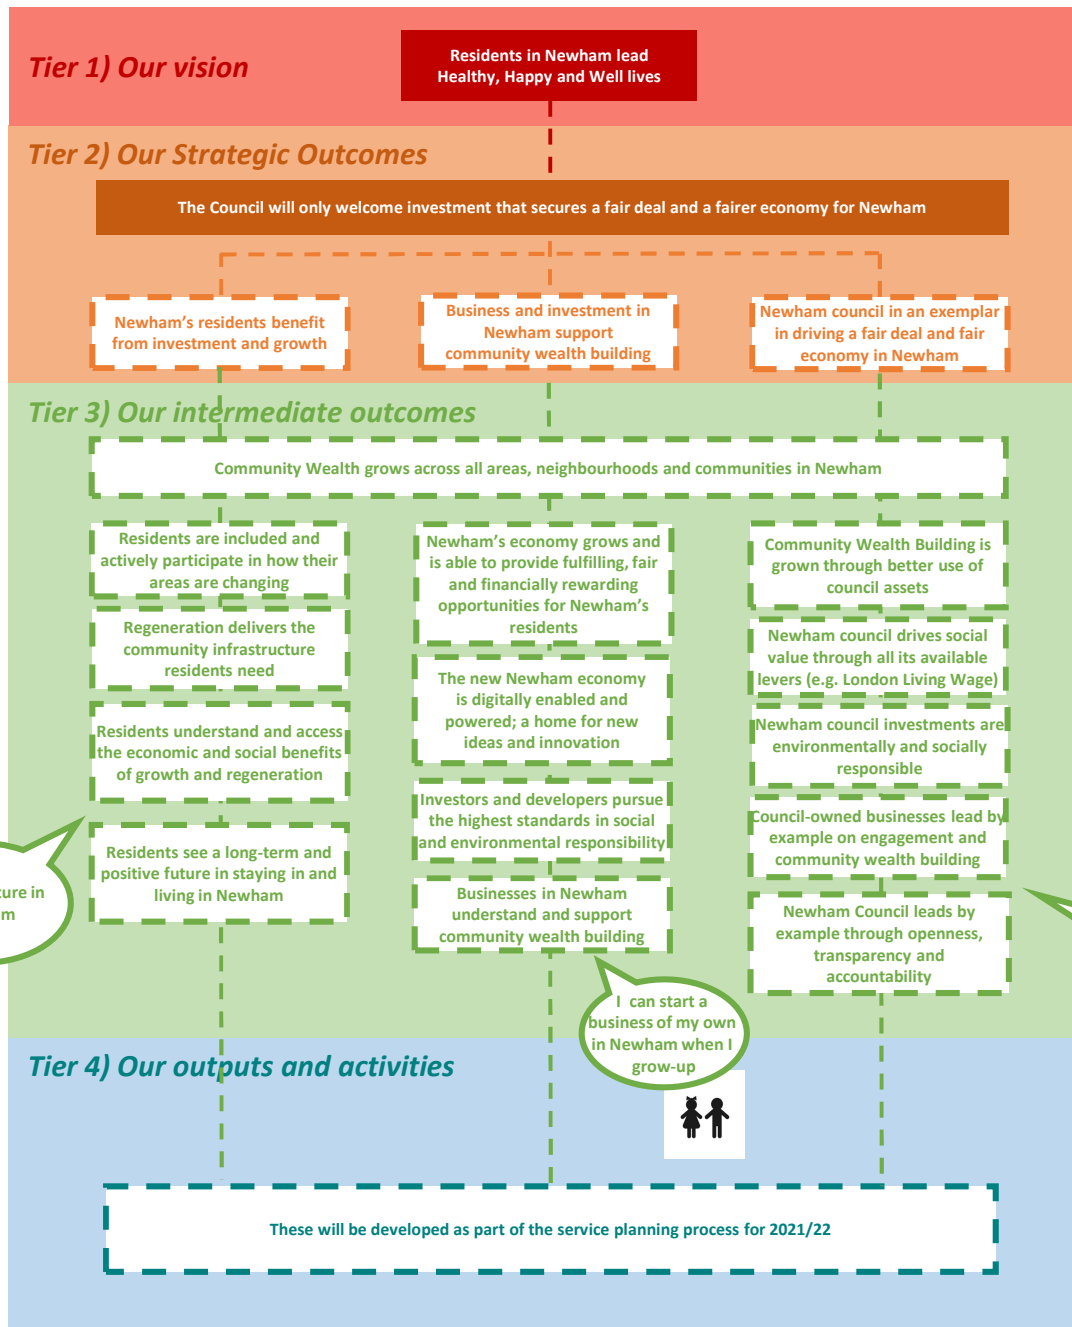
Tier 1) Our vision

Residents in Newham lead Healthy, Happy and Well lives

Tier 2) Our Strategic Outcomes

The Council will only welcome investment that secures a fair deal and a fairer economy for Newham

Newham's residents benefit from investment and growth

Business and investment in Newham support community wealth building

Newham council in an exemplar in driving a fair deal and fair economy in Newham

Tier 3) Our intermediate outcomes

Community Wealth grows across all areas, neighbourhoods and communities in Newham

Residents are included and actively participate in how their areas are changing

Regeneration delivers the community infrastructure residents need

Residents understand and access the economic and social benefits of growth and regeneration

Residents see a long-term and positive future in staying in and living in Newham

Newham's economy grows and is able to provide fulfilling, fair and financially rewarding opportunities for Newham's residents

The new Newham economy is digitally enabled and powered; a home for new ideas and innovation

Investors and developers pursue the highest standards in social and environmental responsibility

Businesses in Newham understand and support community wealth building

Community Wealth Building is grown through better use of council assets

Newham council drives social value through all its available levers (e.g. London Living Wage)

Newham council investments are environmentally and socially responsible

Council-owned businesses lead by example on engagement and community wealth building

Newham Council leads by example through openness, transparency and accountability

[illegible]ure in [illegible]m

I can start a business of my own in Newham when I grow-up

Tier 4) Our outputs and activities

These will be developed as part of the service planning process for 2021/22